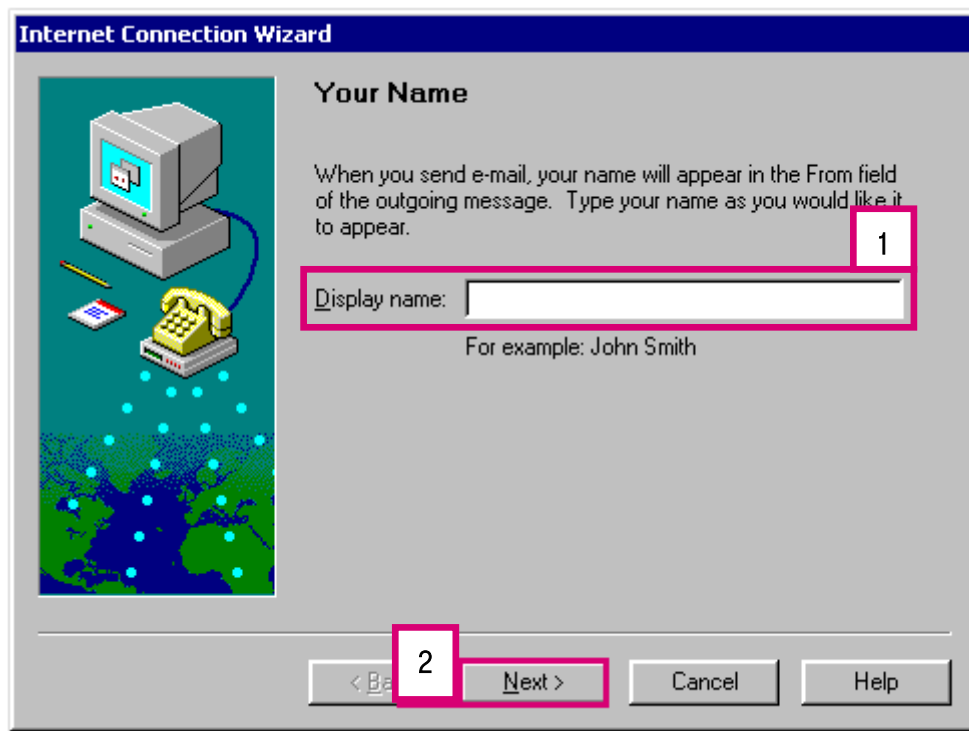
Internet Connection Wizard

Your Name

When you send e-mail, your name will appear in the From field of the outgoing message. Type your name as you would like it to appear.

1

Display name:

For example: John Smith

2

< Ba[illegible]

Next >

Cancel

Help